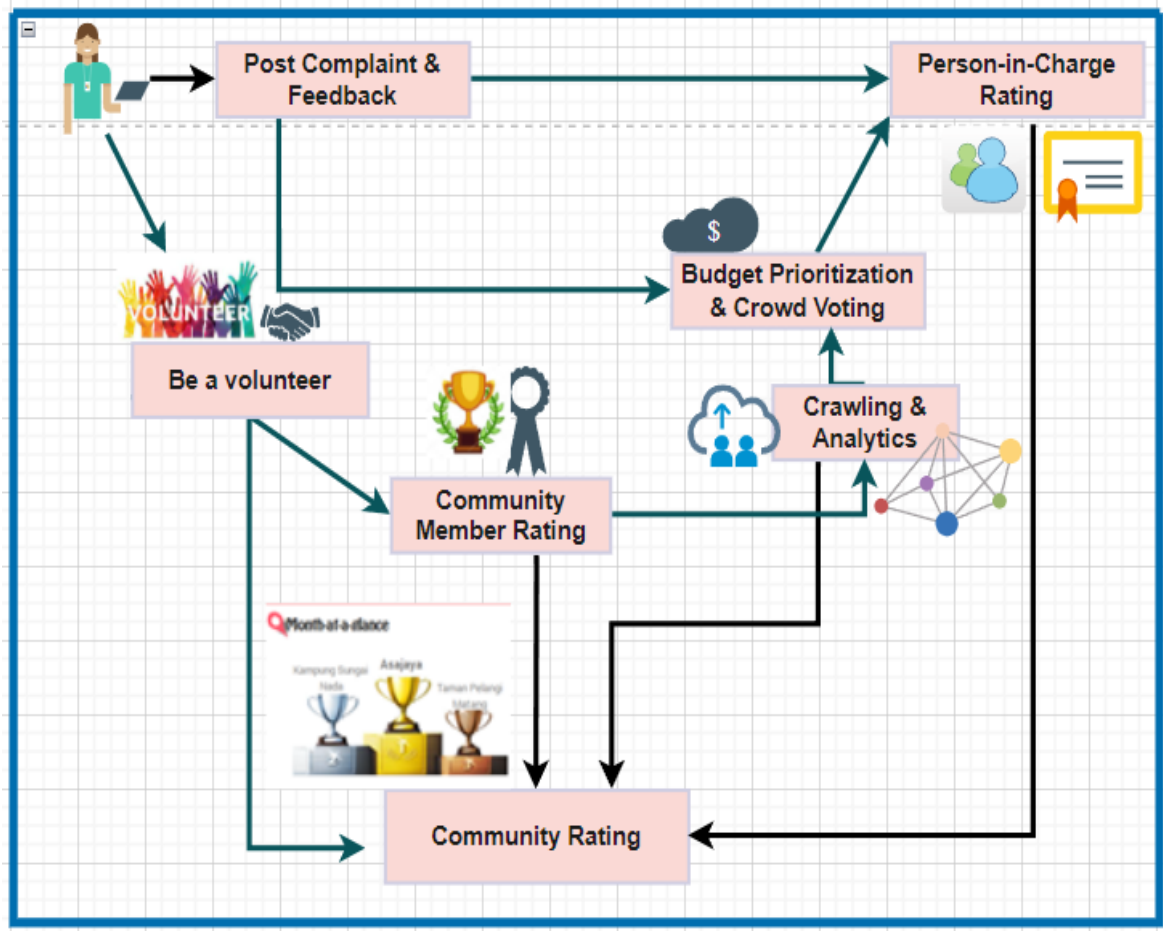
−

Post Complaint & Feedback

Person-in-Charge Rating

$

Budget Prioritization & Crowd Voting

VOLUNTEER

Be a volunteer

Crawling & Analytics

Community Member Rating

Month-at-a-glance

Kampung Sungai Nada

Asajaya

Taman Pelangi Matang

Community Rating